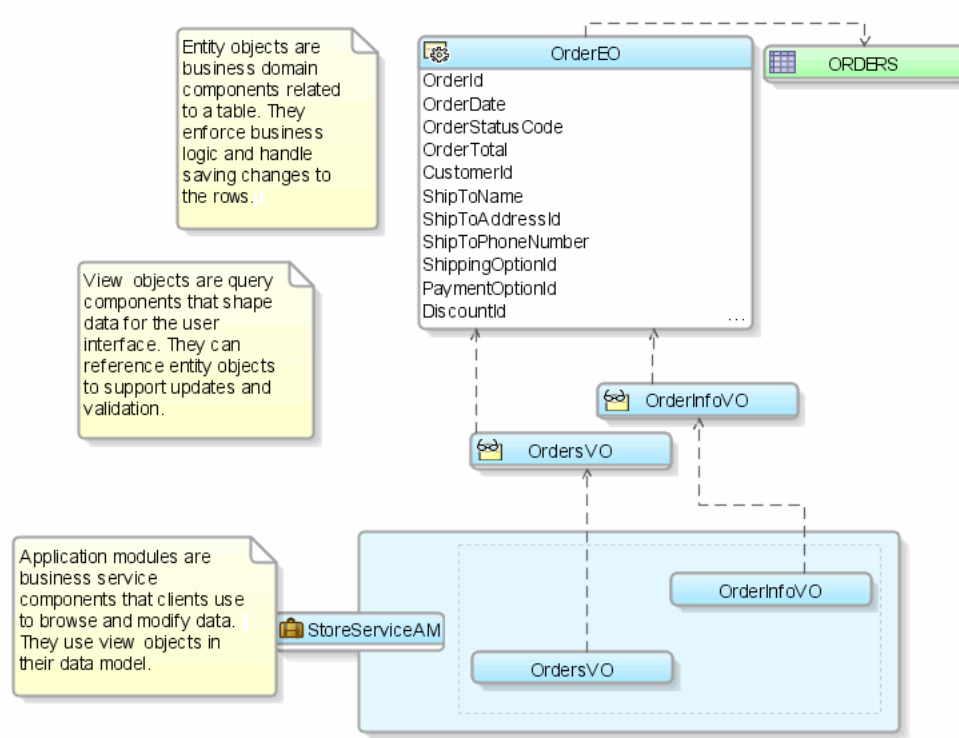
Entity objects are business domain components related to a table. They enforce business logic and handle saving changes to the rows.

OrderEO
OrderId
OrderDate
OrderStatusCode
OrderTotal
CustomerId
ShipToName
ShipToAddressId
ShipToPhoneNumber
ShippingOptionId
PaymentOptionId
DiscountId
...

ORDERS

View objects are query components that shape data for the user interface. They can reference entity objects to support updates and validation.

OrderInfoVO

OrdersVO

Application modules are business service components that clients use to browse and modify data. They use view objects in their data model.

StoreServiceAM

OrderInfoVO

OrdersVO